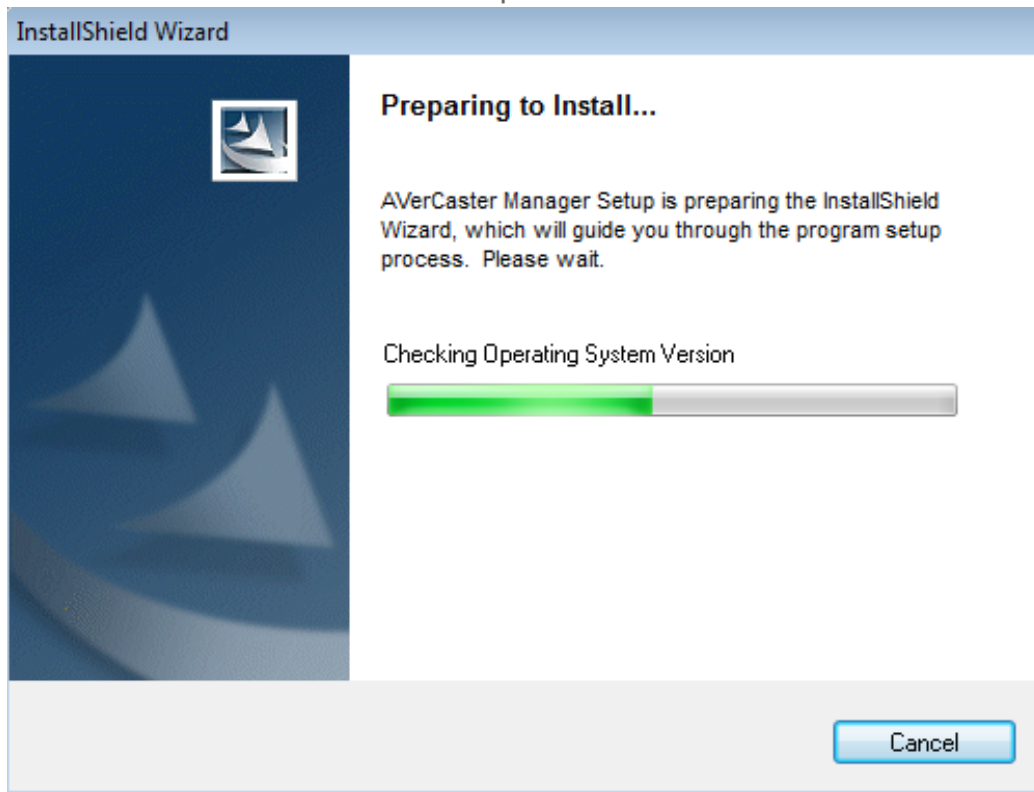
InstallShield Wizard

Preparing to Install...

AVerCaster Manager Setup is preparing the InstallShield Wizard, which will guide you through the program setup process. Please wait.

Checking Operating System Version

Cancel